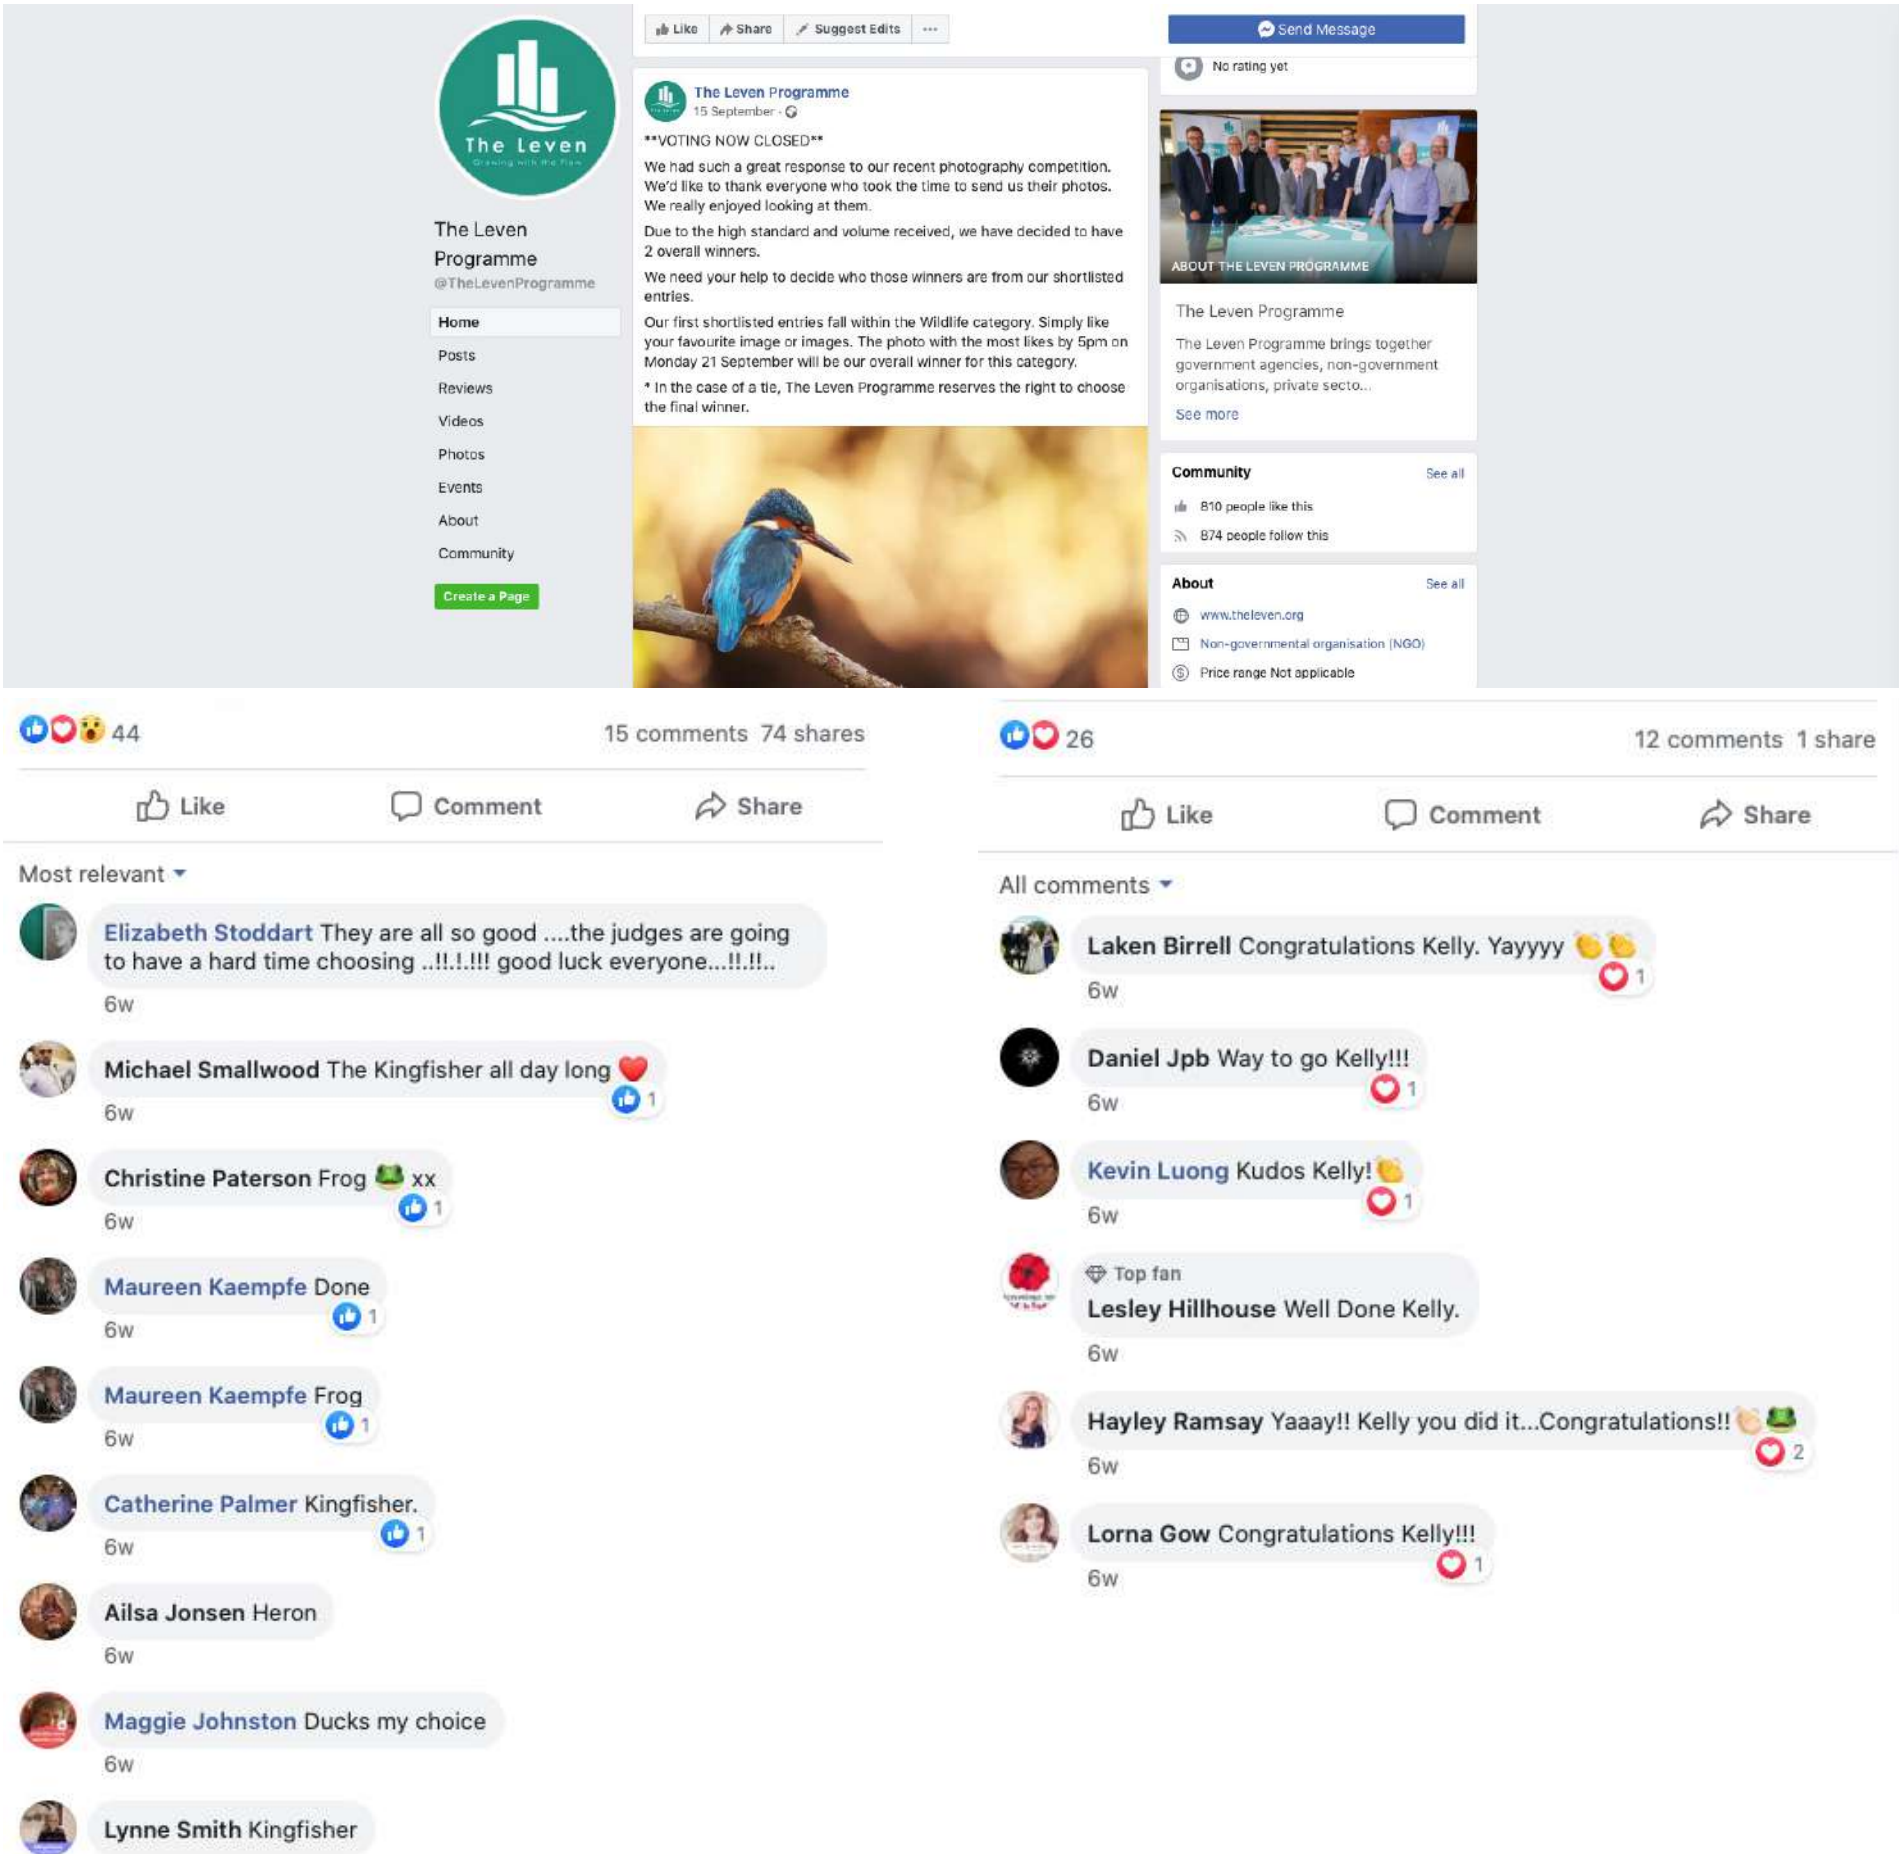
The Leven
Growing with the flow

The Leven Programme
@TheLevenProgramme

Home
Posts
Reviews
Videos
Photos
Events
About
Community
Create a Page

Like Share Suggest Edits ···

The Leven Programme
15 September ·

**VOTING NOW CLOSED**

We had such a great response to our recent photography competition. We'd like to thank everyone who took the time to send us their photos. We really enjoyed looking at them.

Due to the high standard and volume received, we have decided to have 2 overall winners.

We need your help to decide who those winners are from our shortlisted entries.

Our first shortlisted entries fall within the Wildlife category. Simply like your favourite image or images. The photo with the most likes by 5pm on Monday 21 September will be our overall winner for this category.

* In the case of a tie, The Leven Programme reserves the right to choose the final winner.

Send Message
No rating yet

ABOUT THE LEVEN PROGRAMME

The Leven Programme
The Leven Programme brings together government agencies, non-government organisations, private secto...
See more

Community See all
810 people like this
874 people follow this

About See all
www.theleven.org
Non-governmental organisation (NGO)
Price range Not applicable

44 15 comments 74 shares
Like Comment Share
Most relevant
Elizabeth Stoddart They are all so good ....the judges are going to have a hard time choosing ..!!.!.!!! good luck everyone...!!.!!..
6w
Michael Smallwood The Kingfisher all day long
1
6w
Christine Paterson Frog xx
1
6w
Maureen Kaempfe Done
1
6w
Maureen Kaempfe Frog
1
6w
Catherine Palmer Kingfisher.
1
6w
Ailsa Jonsen Heron
6w
Maggie Johnston Ducks my choice
6w
Lynne Smith Kingfisher

26 12 comments 1 share
Like Comment Share
All comments
Laken Birrell Congratulations Kelly. Yayyyy
1
6w
Daniel Jpb Way to go Kelly!!!
1
6w
Kevin Luong Kudos Kelly!
1
6w
Top fan
Lesley Hillhouse Well Done Kelly.
6w
Hayley Ramsay Yaaay!! Kelly you did it...Congratulations!!
2
6w
Lorna Gow Congratulations Kelly!!!
1
6w